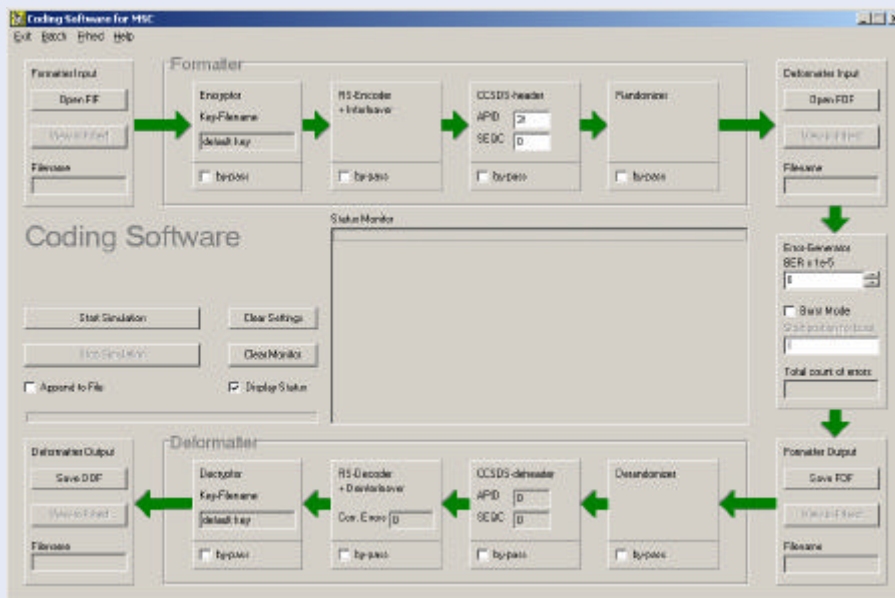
Coding Software for MSC

Exit Batch Errhed Help

Formatter Input

Open FIF

View in Ethed

Filename

Formatter

Encryptor

Key-Filename

default key

by-pass

RS-Encoder
+ Interleaver

by-pass

CCSDS-header

APID 2

SEQC 0

by-pass

Randomizer

by-pass

Deformatter Input

Open FOF

View in Ethed

Filename

Coding Software

Status Monitor

Start Simulation

Clear Settings

Stop Simulation

Clear Monitor

Append to File

Display Status

Error-Generator

BER x 1e-5

0

Burst Mode

Start position (errbost)

1

Total count of errors

Deformatter

Deformatter Output

Save DOF

View in Ethed

Filename

Decryptor

Key-Filename

default key

by-pass

RS-Decoder
+ Deinterleaver

Corr. Errors 0

by-pass

CCSDS-deheader

APID 0

SEQC 0

by-pass

Derandomizer

by-pass

Formatter Output

Save FOF

View in Ethed

Filename